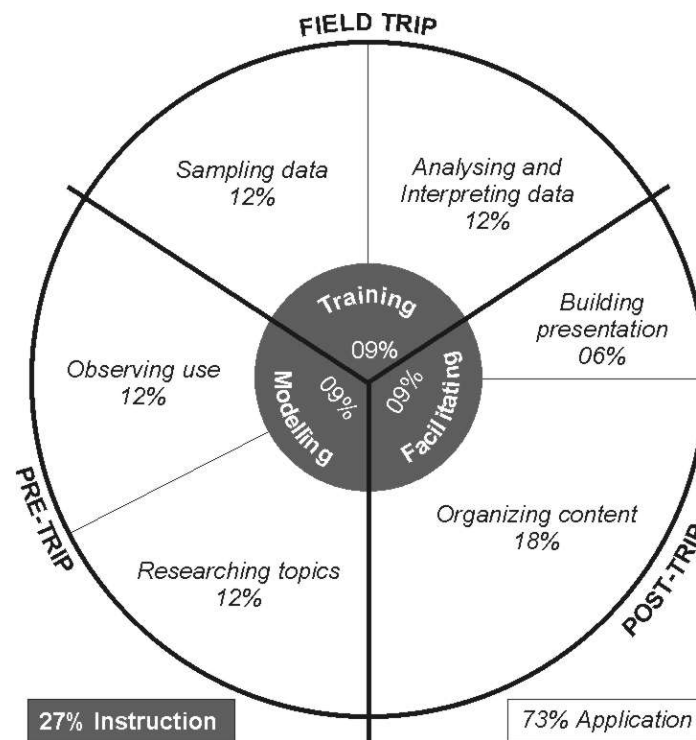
FIELD TRIP

Sampling data
12%

Analysing and Interpreting data
12%

Training
09%

Building presentation
06%

Observing use
12%

Modeling
09%

Facilitating
09%

PRE-TRIP

Organizing content
18%

Researching topics
12%

POST-TRIP

27% Instruction

73% Application